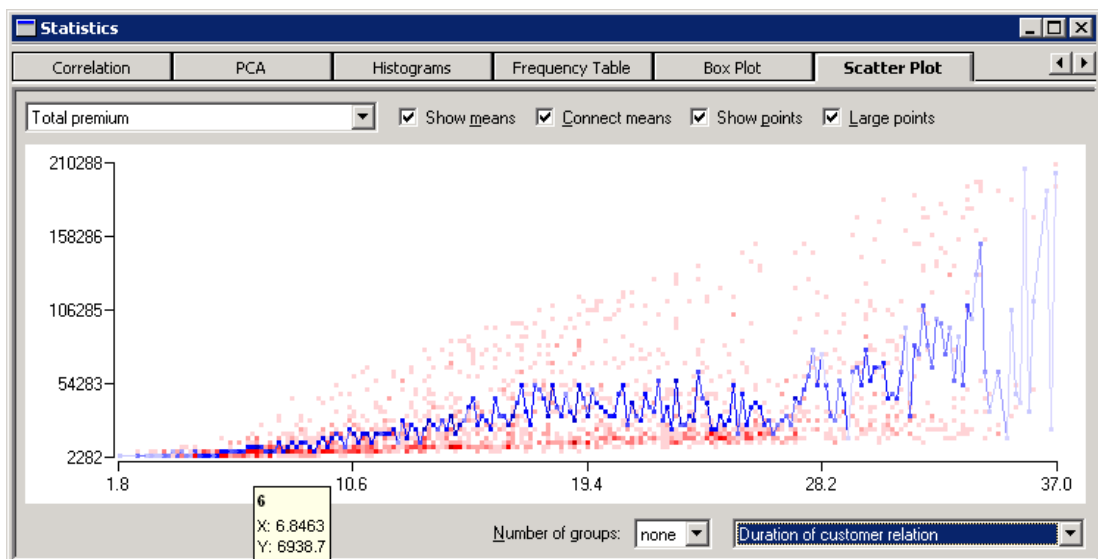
Statistics

Correlation | PCA | Histograms | Frequency Table | Box Plot | Scatter Plot

Total premium

Show means  Connect means  Show points  Large points

210288
158286
106285
54283
2282

1.8  10.6  19.4  28.2  37.0

6
X: 6.8463
Y: 6938.7

Number of groups: none

Duration of customer relation